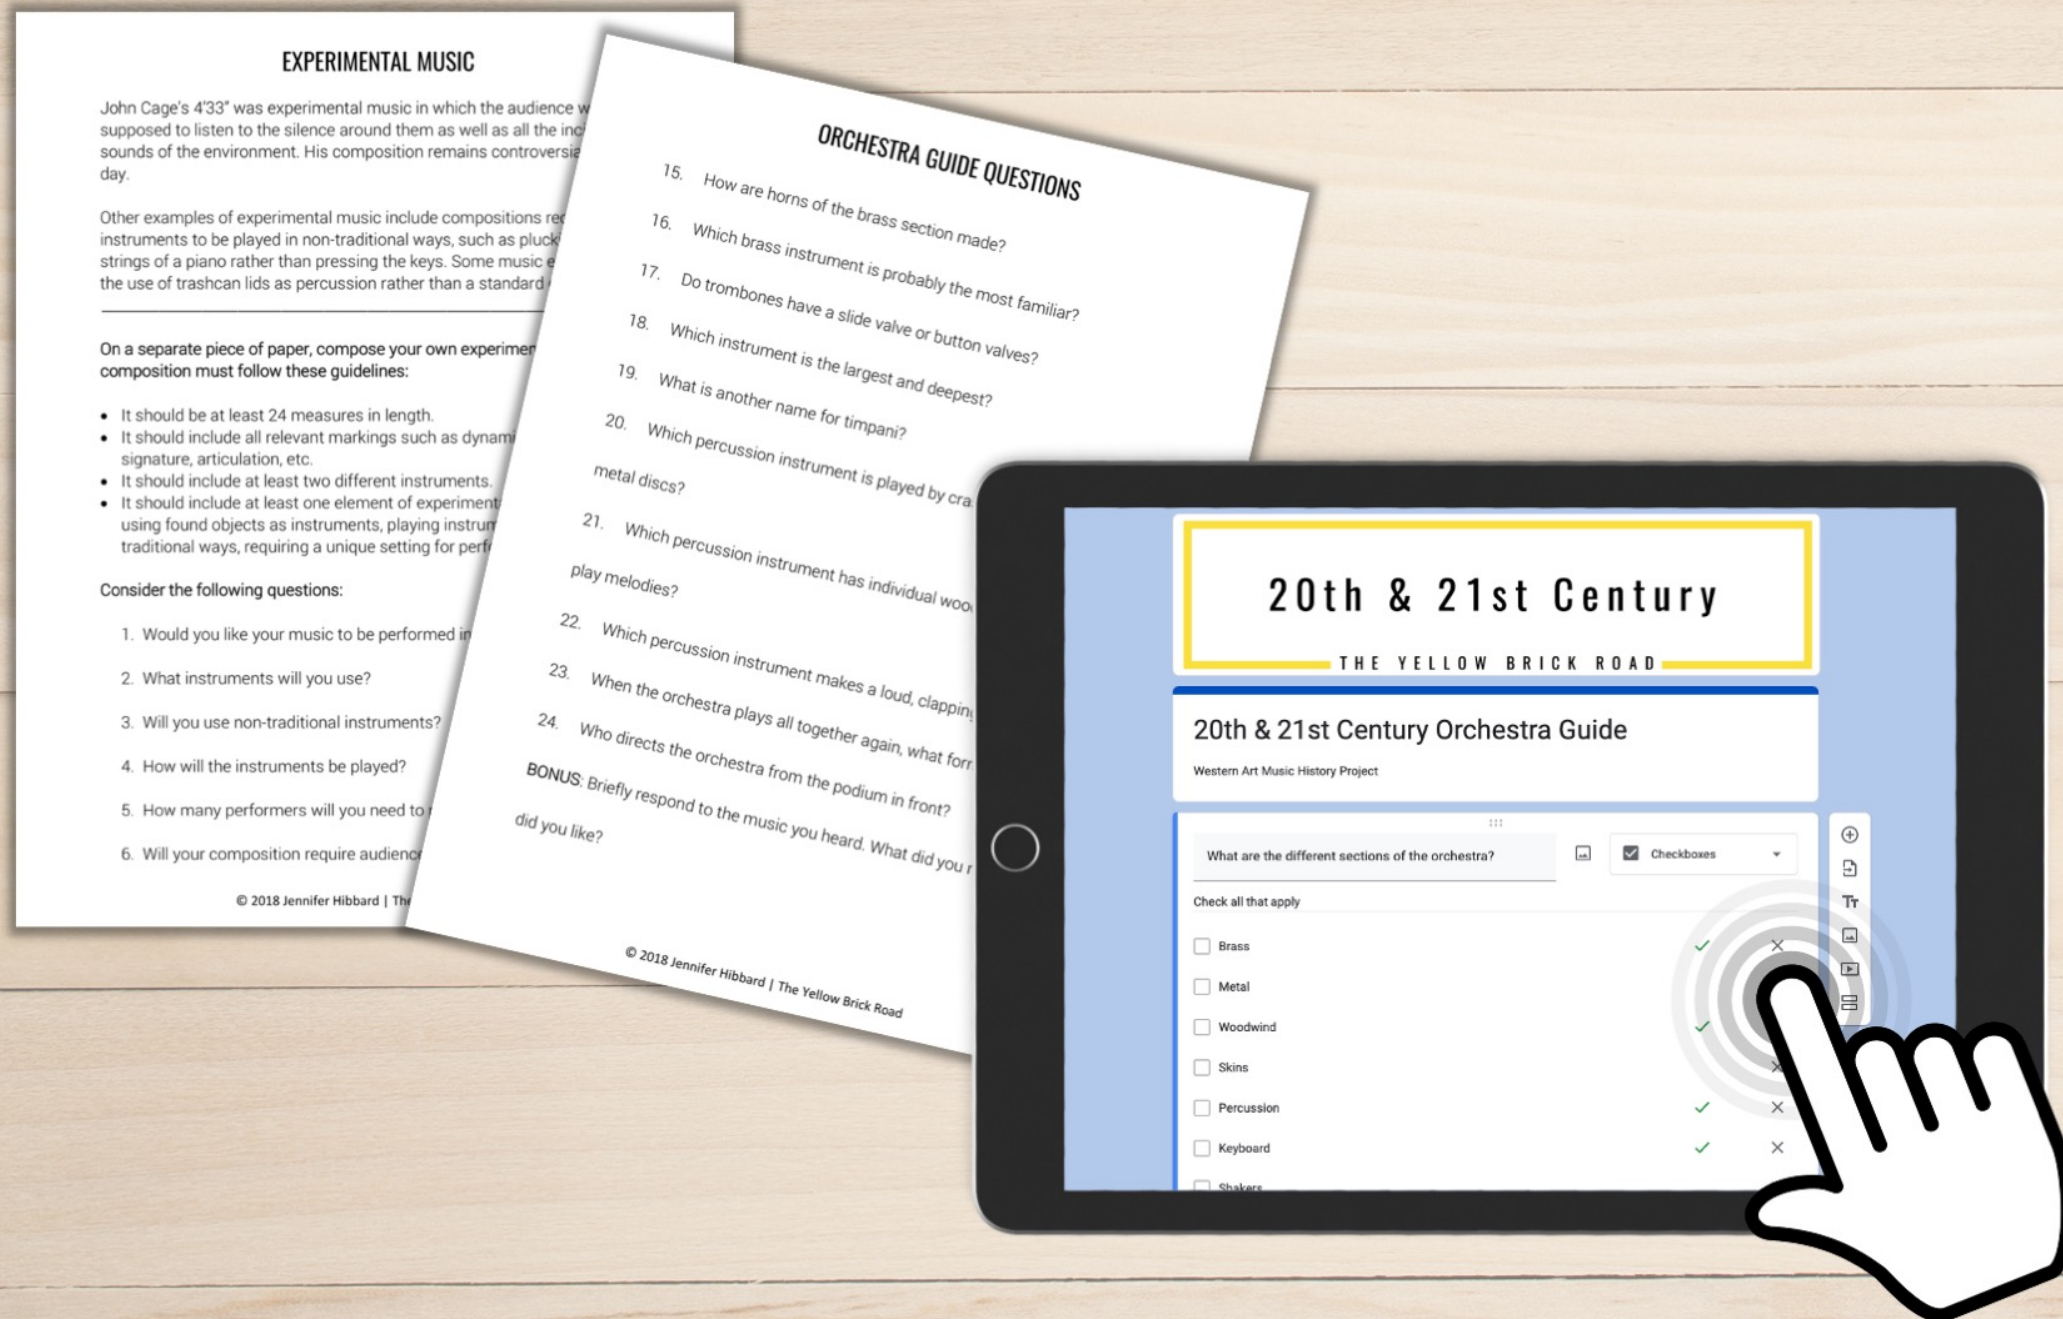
EXPERIMENTAL MUSIC

John Cage's 4'33" was experimental music in which the audience w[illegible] supposed to listen to the silence around them as well as all the inc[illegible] sounds of the environment. His composition remains controversi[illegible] day.

Other examples of experimental music include compositions re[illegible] instruments to be played in non-traditional ways, such as pluck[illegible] strings of a piano rather than pressing the keys. Some music e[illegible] the use of trashcan lids as percussion rather than a standard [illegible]

On a separate piece of paper, compose your own experimen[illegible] composition must follow these guidelines:

- It should be at least 24 measures in length.
- It should include all relevant markings such as dynami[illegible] signature, articulation, etc.
- It should include at least two different instruments.
- It should include at least one element of experiment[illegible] using found objects as instruments, playing instrum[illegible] traditional ways, requiring a unique setting for perf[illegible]

Consider the following questions:

1. Would you like your music to be performed in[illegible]
2. What instruments will you use?
3. Will you use non-traditional instruments?
4. How will the instruments be played?
5. How many performers will you need to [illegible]
6. Will your composition require audienc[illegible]

© 2018 Jennifer Hibbard | Th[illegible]

ORCHESTRA GUIDE QUESTIONS

15. How are horns of the brass section made?
16. Which brass instrument is probably the most familiar?
17. Do trombones have a slide valve or button valves?
18. Which instrument is the largest and deepest?
19. What is another name for timpani?
20. Which percussion instrument is played by cra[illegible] metal discs?
21. Which percussion instrument has individual woo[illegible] play melodies?
22. Which percussion instrument makes a loud, clappin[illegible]
23. When the orchestra plays all together again, what for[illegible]
24. Who directs the orchestra from the podium in front?
BONUS: Briefly respond to the music you heard. What did you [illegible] did you like?

© 2018 Jennifer Hibbard | The Yellow Brick Road

20th & 21st Century
THE YELLOW BRICK ROAD

20th & 21st Century Orchestra Guide
Western Art Music History Project

What are the different sections of the orchestra?
Checkboxes
Check all that apply
Brass
Metal
Woodwind
Skins
Percussion
Keyboard
Shakers